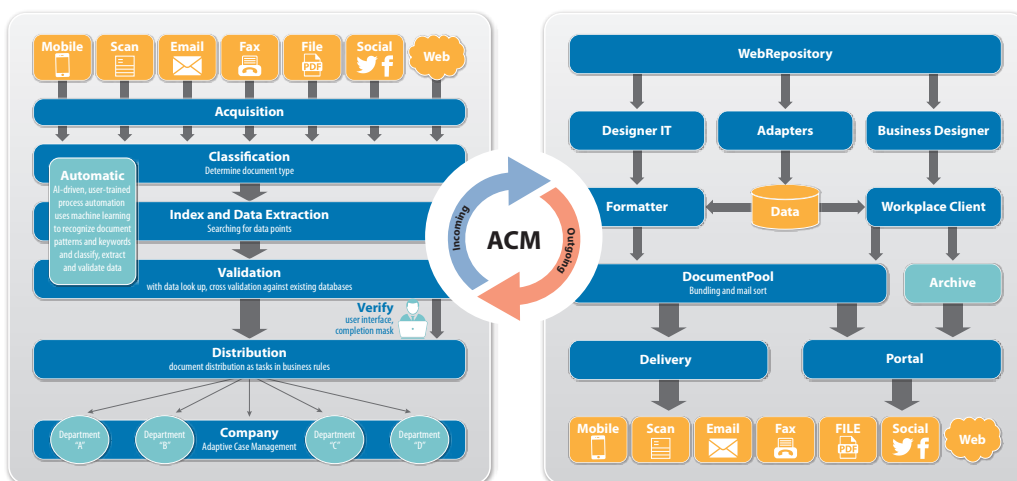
Mobile
Scan
Email
Fax
File
PDF
Social
Web

Acquisition

Classification
Determine document type

Automatic
AI-driven, user-trained process automation uses machine learning to recognize document patterns and keywords and classify, extract and validate data

Index and Data Extraction
Searching for data points

Validation
with data look up, cross validation against existing databases

Verify
user interface, completion mask

Distribution
document distribution as tasks in business rules

Department "A"
Department "B"
Company
Adaptive Case Management
Department "C"
Department "D"

Incoming
ACM
Outgoing

WebRepository

Designer IT
Adapters
Business Designer

Formatter
Data
Workplace Client

DocumentPool
Bundling and mail sort
Archive

Delivery
Portal

Mobile
Scan
Email
Fax
FILE
PDF
Social
Web